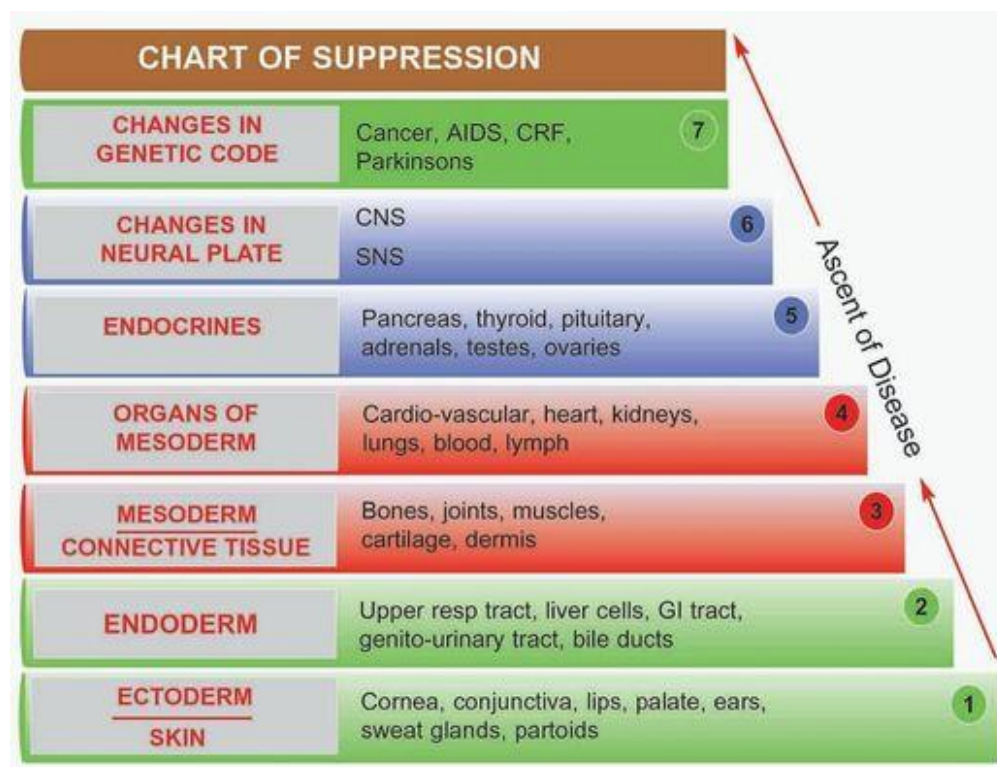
CHART OF SUPPRESSION

| | | |
|---|---|---|
| CHANGES IN GENETIC CODE | Cancer, AIDS, CRF, Parkinsons | 7 |
| CHANGES IN NEURAL PLATE | CNS<br>SNS | 6 |
| ENDOCRINES | Pancreas, thyroid, pituitary, adrenals, testes, ovaries | 5 |
| ORGANS OF MESODERM | Cardio-vascular, heart, kidneys, lungs, blood, lymph | 4 |
| MESODERM<br>CONNECTIVE TISSUE | Bones, joints, muscles, cartilage, dermis | 3 |
| ENDODERM | Upper resp tract, liver cells, GI tract, genito-urinary tract, bile ducts | 2 |
| ECTODERM<br>SKIN | Cornea, conjunctiva, lips, palate, ears, sweat glands, partoids | 1 |

Ascent of Disease